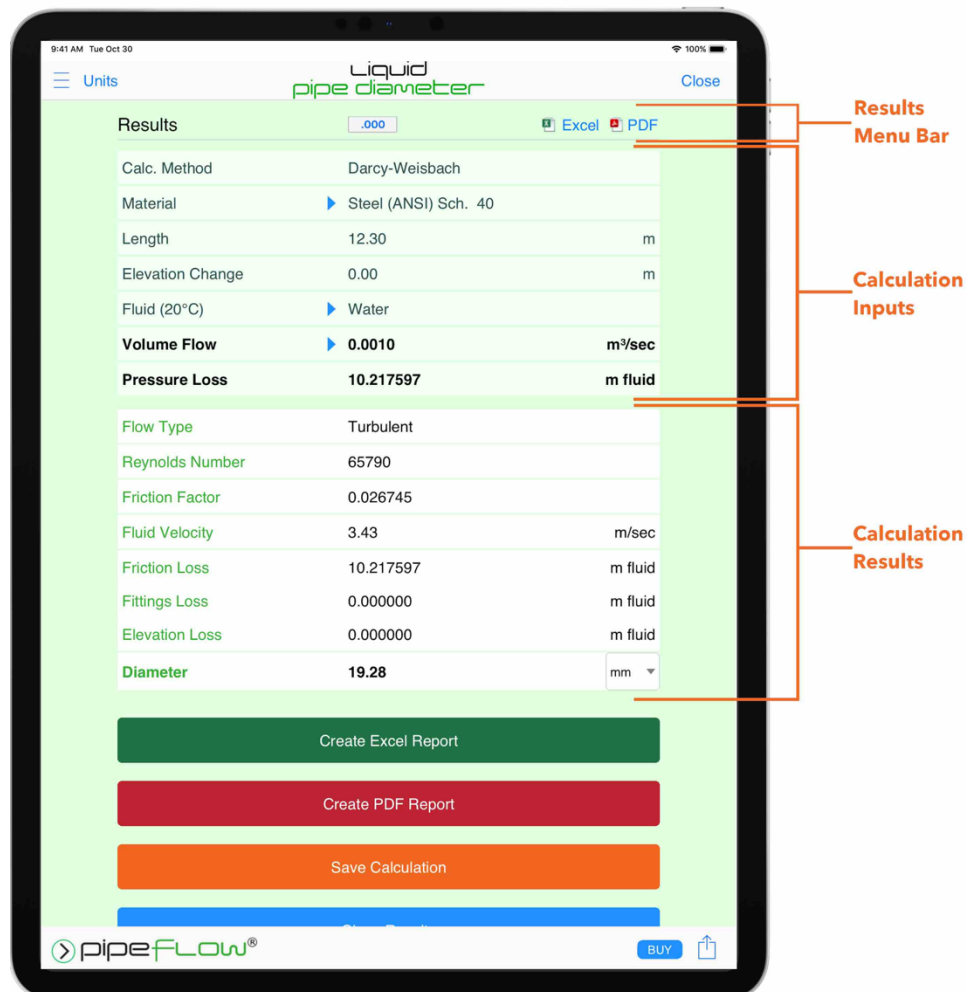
9:41 AM Tue Oct 30

100%

Units

Liquid
pipe diameter

Close

Results

.000

Excel PDF

Results Menu Bar

| | | |
|---|---|---|
| Calc. Method | Darcy-Weisbach | |
| Material | Steel (ANSI) Sch. 40 | |
| Length | 12.30 | m |
| Elevation Change | 0.00 | m |
| Fluid (20°C) | Water | |
| **Volume Flow** | **0.0010** | **m³/sec** |
| **Pressure Loss** | **10.217597** | **m fluid** |

Calculation Inputs

| | | |
|---|---|---|
| Flow Type | Turbulent | |
| Reynolds Number | 65790 | |
| Friction Factor | 0.026745 | |
| Fluid Velocity | 3.43 | m/sec |
| Friction Loss | 10.217597 | m fluid |
| Fittings Loss | 0.000000 | m fluid |
| Elevation Loss | 0.000000 | m fluid |
| **Diameter** | **19.28** | mm |

Calculation Results

Create Excel Report

Create PDF Report

Save Calculation

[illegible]

pipeFLOW®

BUY